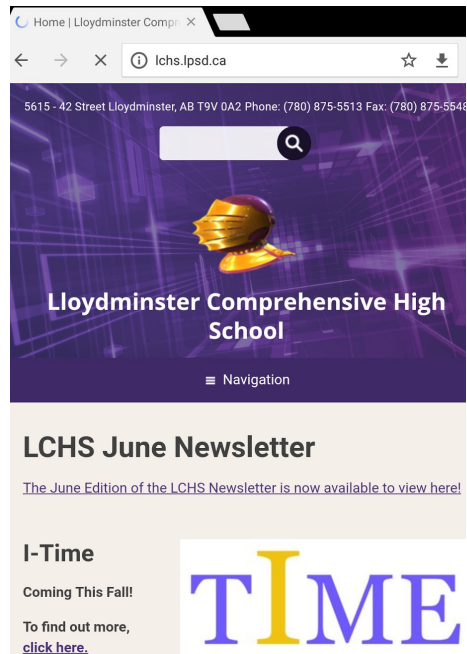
Home | Lloydminster Compr ×

lchs.lpsd.ca

5615 - 42 Street Lloydminster, AB T9V 0A2 Phone: (780) 875-5513 Fax: (780) 875-5548

Lloydminster Comprehensive High School

≡ Navigation

LCHS June Newsletter

The June Edition of the LCHS Newsletter is now available to view here!

I-Time

Coming This Fall!

To find out more, click here.

TIME